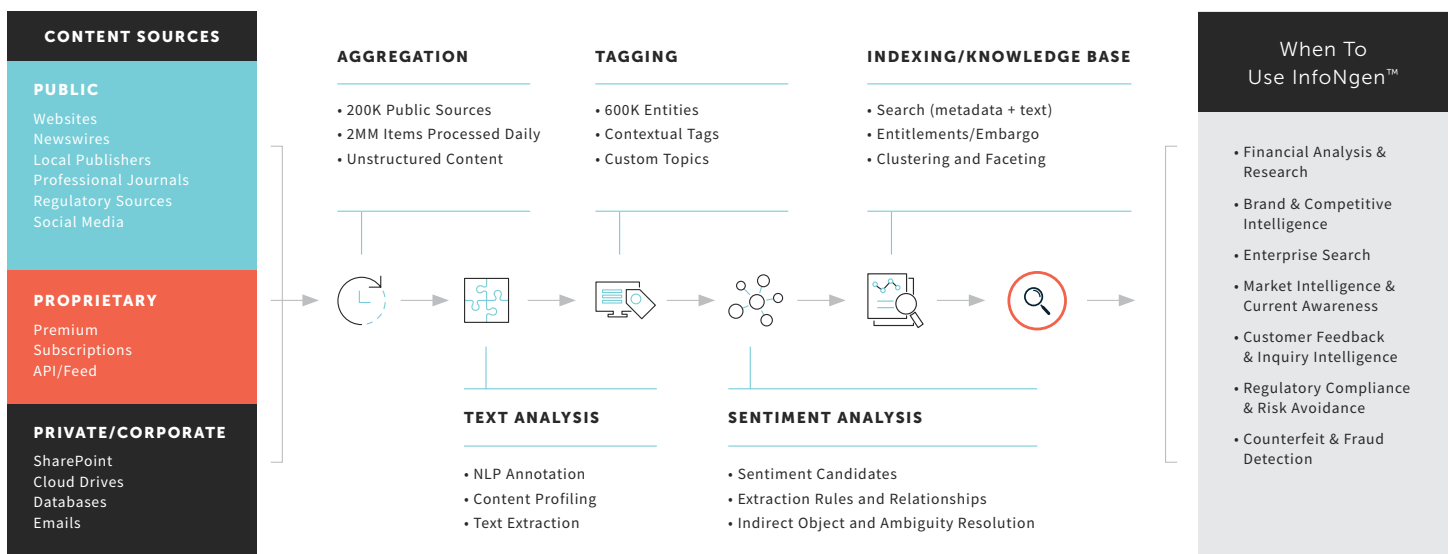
CONTENT SOURCES

PUBLIC
Websites
Newswires
Local Publishers
Professional Journals
Regulatory Sources
Social Media

PROPRIETARY
Premium
Subscriptions
API/Feed

PRIVATE/CORPORATE
SharePoint
Cloud Drives
Databases
Emails

AGGREGATION
• 200K Public Sources
• 2MM Items Processed Daily
• Unstructured Content

TAGGING
• 600K Entities
• Contextual Tags
• Custom Topics

INDEXING/KNOWLEDGE BASE
• Search (metadata + text)
• Entitlements/Embargo
• Clustering and Faceting

TEXT ANALYSIS
• NLP Annotation
• Content Profiling
• Text Extraction

SENTIMENT ANALYSIS
• Sentiment Candidates
• Extraction Rules and Relationships
• Indirect Object and Ambiguity Resolution

When To Use InfoNgen™

• Financial Analysis & Research
• Brand & Competitive Intelligence
• Enterprise Search
• Market Intelligence & Current Awareness
• Customer Feedback & Inquiry Intelligence
• Regulatory Compliance & Risk Avoidance
• Counterfeit & Fraud Detection